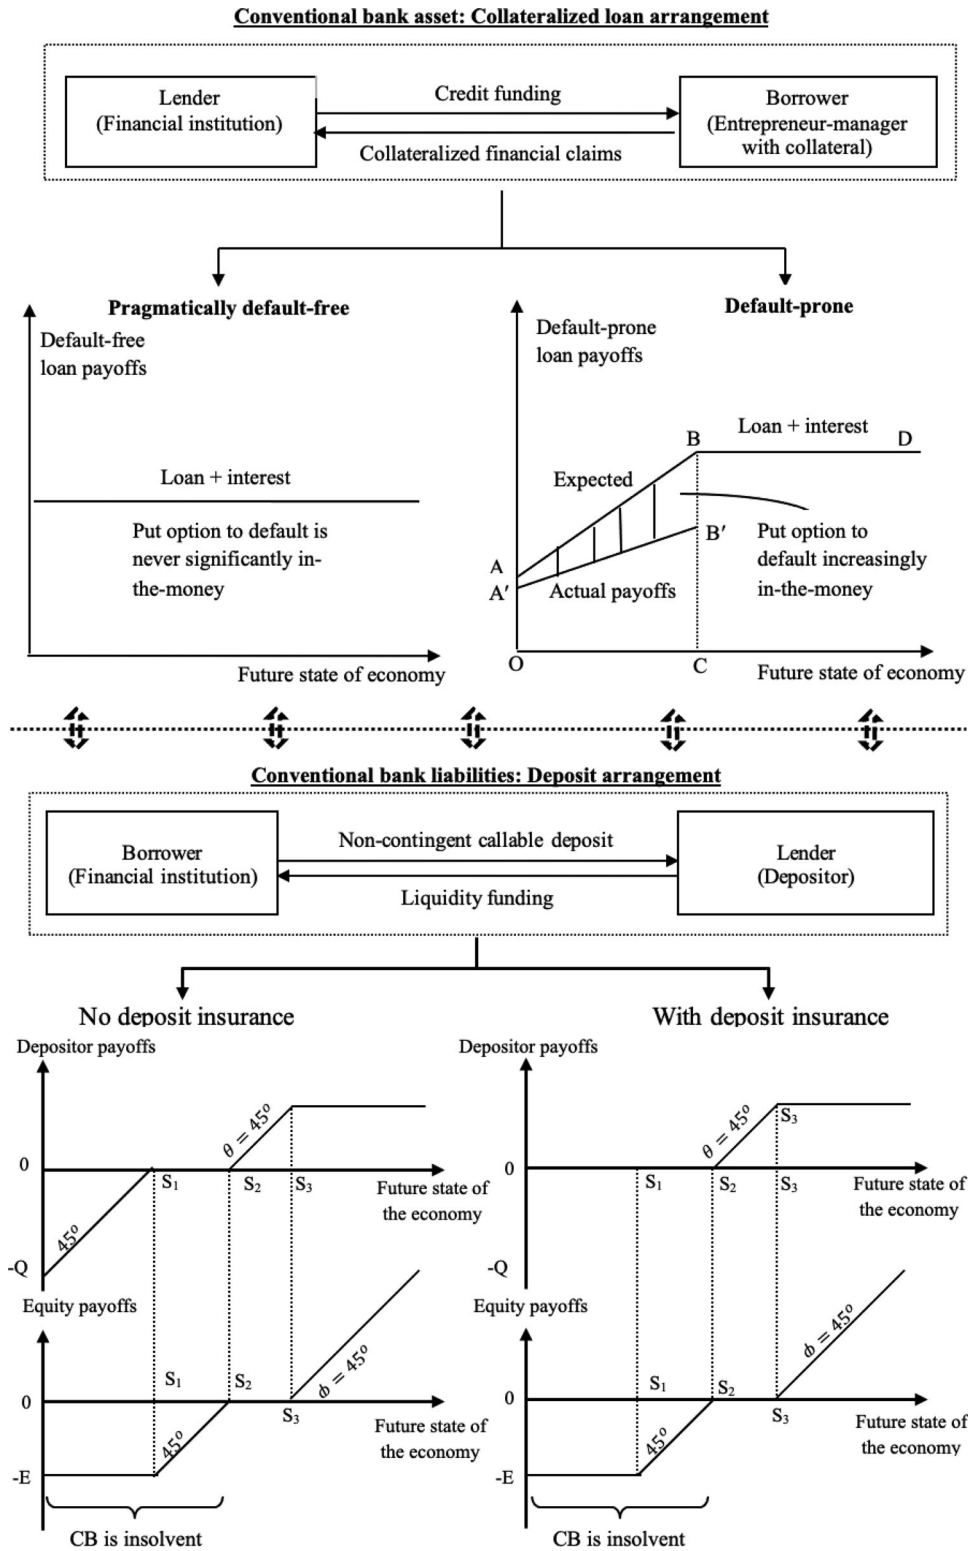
Conventional bank asset: Collateralized loan arrangement

Lender (Financial institution)

Credit funding

Collateralized financial claims

Borrower (Entrepreneur-manager with collateral)

Pragmatically default-free

Default-free loan payoffs

Loan + interest

Put option to default is never significantly in-the-money

Future state of economy

Default-prone

Default-prone loan payoffs

Loan + interest

B

D

Expected

B′

Put option to default increasingly in-the-money

A

A′

Actual payoffs

O

C

Future state of economy

Conventional bank liabilities: Deposit arrangement

Borrower (Financial institution)

Non-contingent callable deposit

Liquidity funding

Lender (Depositor)

No deposit insurance

Depositor payoffs

0

-Q

$45^o$

$S_1$

$S_2$

$S_3$

$\theta = 45^o$

Future state of the economy

Equity payoffs

0

-E

$S_1$

$S_2$

$S_3$

$45^o$

$\phi = 45^o$

Future state of the economy

CB is insolvent

With deposit insurance

Depositor payoffs

0

-Q

$S_1$

$S_2$

$S_3$

$S_3$

$\theta = 45^o$

Future state of the economy

Equity payoffs

0

-E

$S_1$

$S_2$

$S_3$

$45^o$

$\phi = 45^o$

Future state of the economy

CB is insolvent